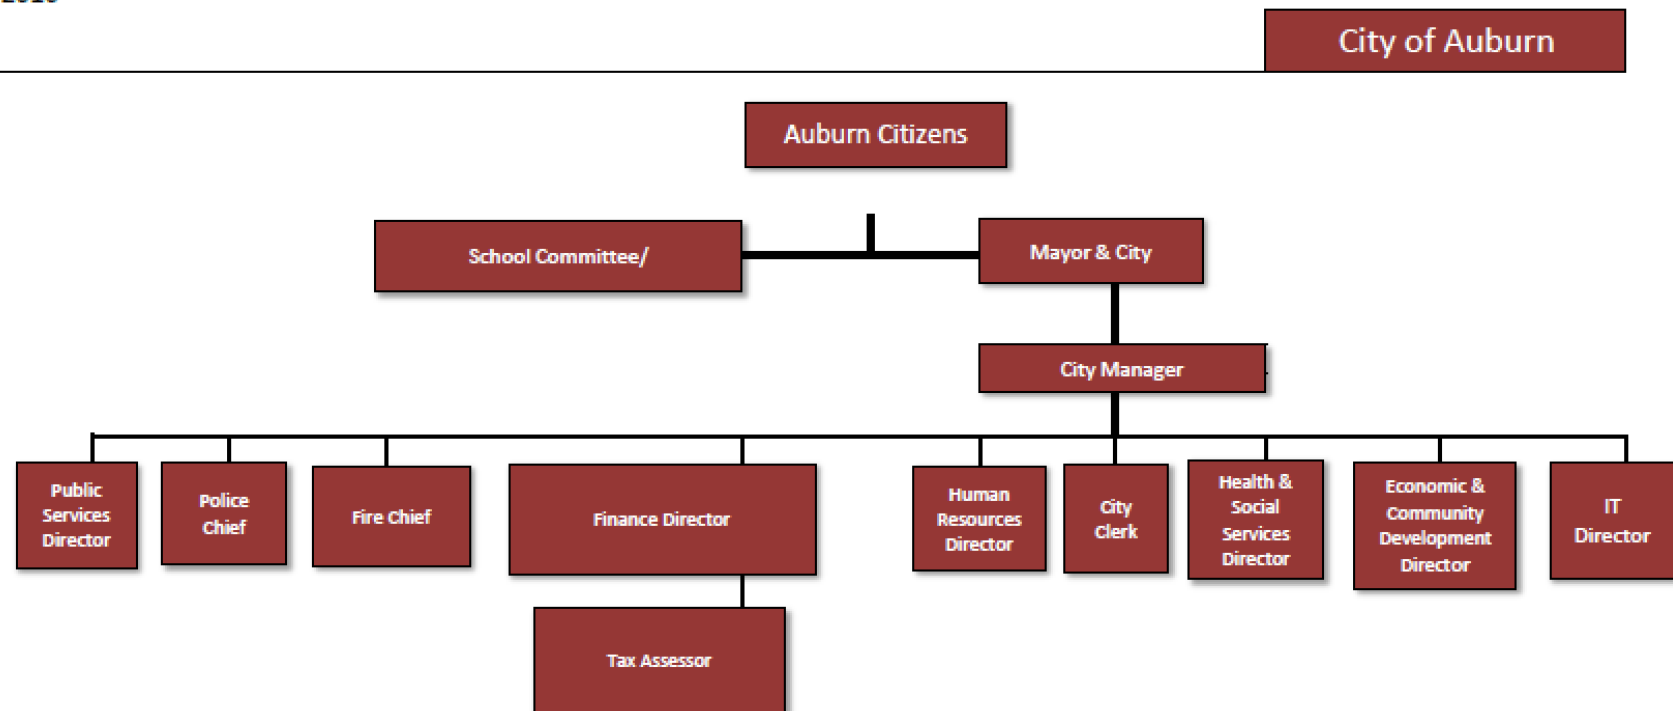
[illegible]

City of Auburn

Auburn Citizens

School Committee/

Mayor & City

City Manager

Public Services Director

Police Chief

Fire Chief

Finance Director

Human Resources Director

City Clerk

Health & Social Services Director

Economic & Community Development Director

IT Director

Tax Assessor